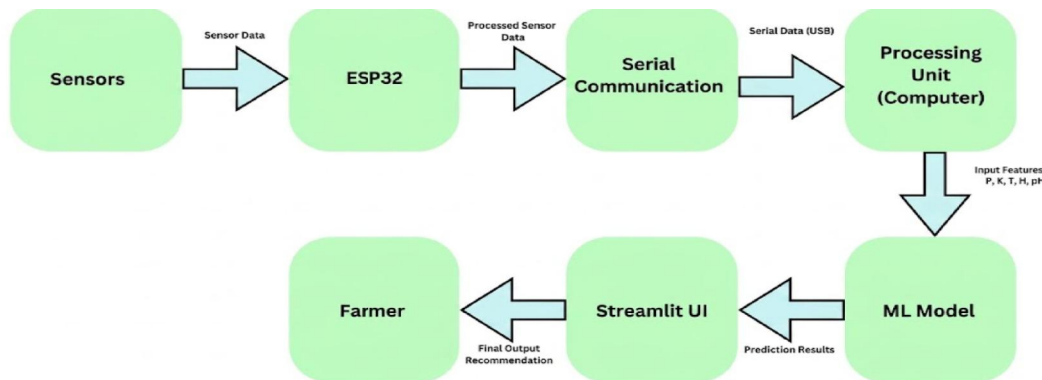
Sensors

Sensor Data

ESP32

Processed Sensor Data

Serial Communication

Serial Data (USB)

Processing Unit (Computer)

Input Features P, K, T, H, pH

ML Model

Prediction Results

Streamlit UI

Final Output Recommendation

Farmer